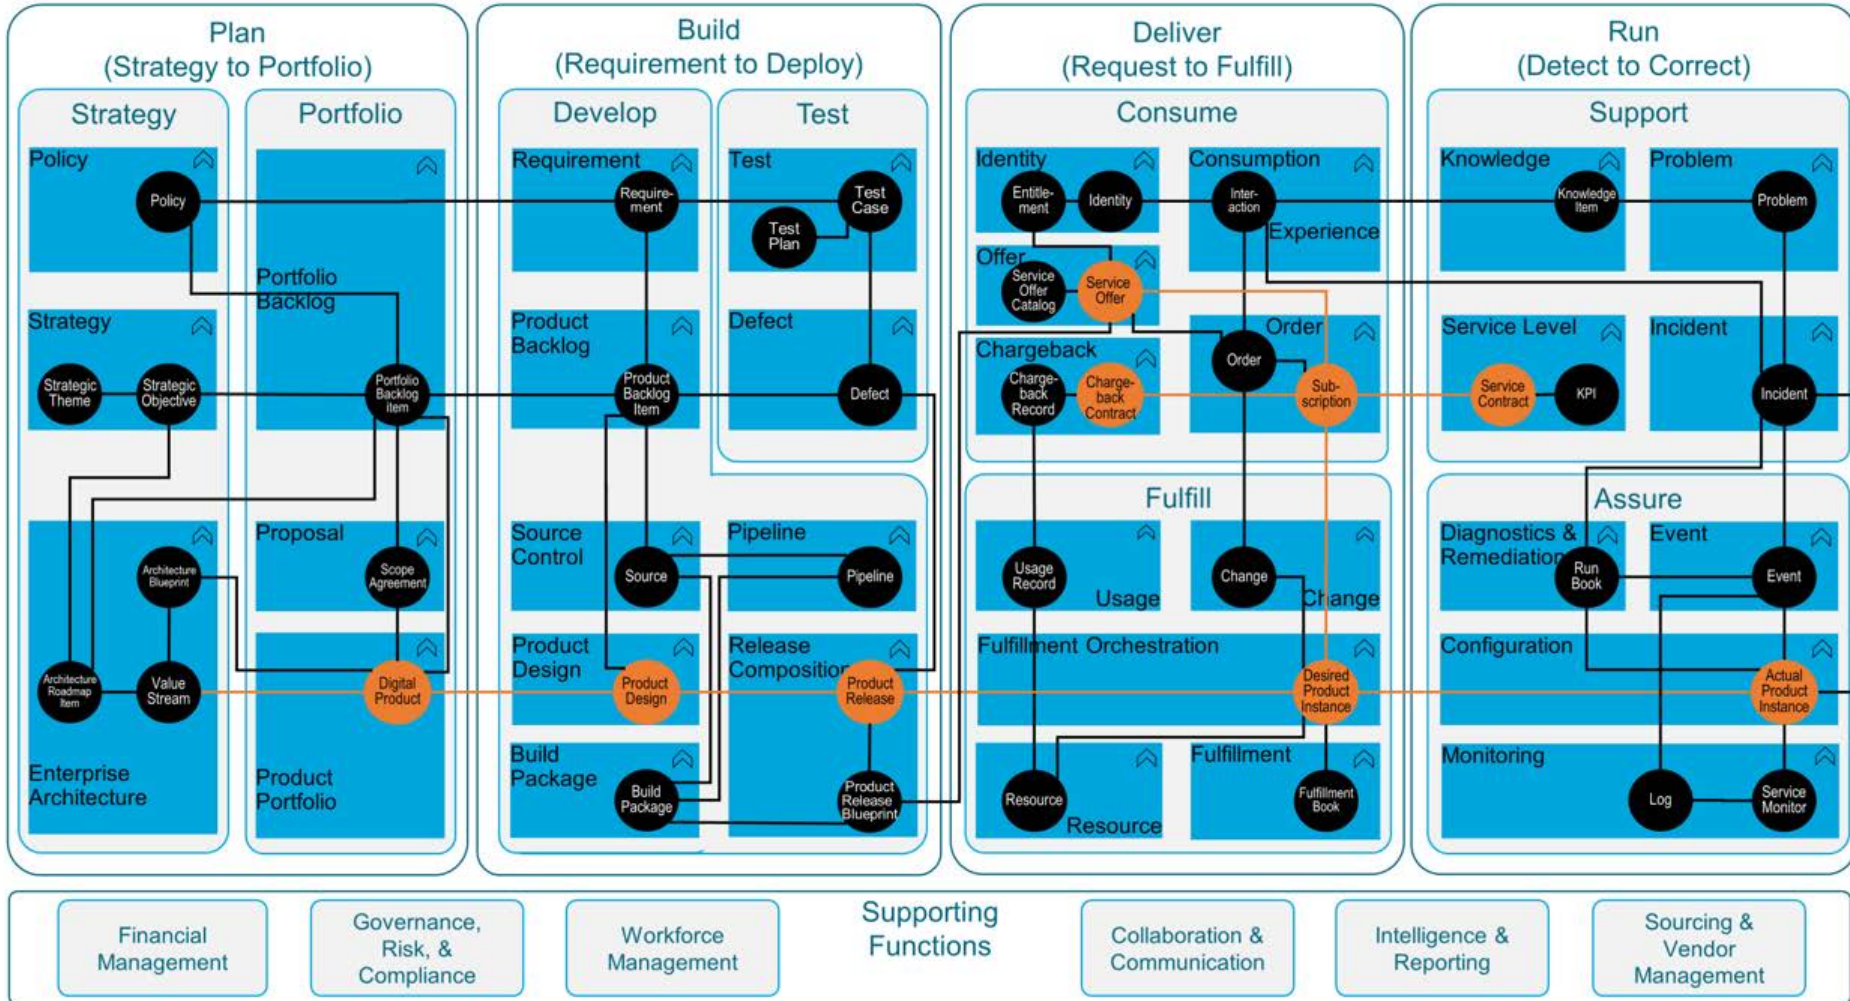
Plan
(Strategy to Portfolio)

Strategy

Policy
Policy

Strategy
Strategic Theme
Strategic Objective

Architecture Blueprint
Architecture Roadmap Item
Value Stream
Enterprise Architecture

Portfolio

Portfolio Backlog
Portfolio Backlog Item

Proposal
Scope Agreement

Digital Product
Product Portfolio

Build
(Requirement to Deploy)

Develop

Requirement
Requirement

Product Backlog
Product Backlog Item

Source Control
Source

Product Design
Product Design

Build Package
Build Package

Test

Test
Test Case
Test Plan

Defect
Defect

Pipeline
Pipeline

Release Composition
Product Release
Product Release Blueprint

Deliver
(Request to Fulfill)

Consume

Identity
Entitlement
Identity

Offer
Service Offer Catalog
Service Offer

Chargeback
Chargeback Record
Chargeback Contract

Consumption
Interaction
Experience

Order
Order
Subscription

Fulfill

Usage Record
Usage

Change
Change

Fulfillment Orchestration
Desired Product Instance

Resource
Resource

Fulfillment
Fulfillment Book

Run
(Detect to Correct)

Support

Knowledge
Knowledge Item

Problem
Problem

Service Level
Service Contract
KPI

Incident
Incident

Assure

Diagnostics & Remediation
Run Book

Event
Event

Configuration
Actual Product Instance

Monitoring
Log
Service Monitor

Financial Management
Governance, Risk, & Compliance
Workforce Management
Supporting Functions
Collaboration & Communication
Intelligence & Reporting
Sourcing & Vendor Management